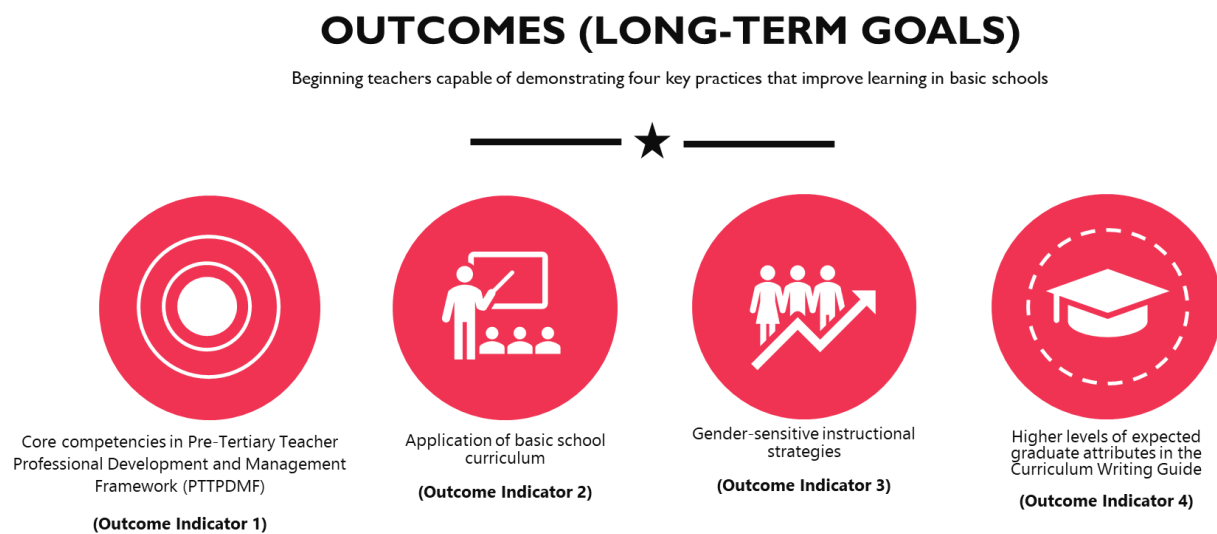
OUTCOMES (LONG-TERM GOALS)

Beginning teachers capable of demonstrating four key practices that improve learning in basic schools

Core competencies in Pre-Tertiary Teacher Professional Development and Management Framework (PTTPDMF)

(Outcome Indicator 1)

Application of basic school curriculum

(Outcome Indicator 2)

Gender-sensitive instructional strategies

(Outcome Indicator 3)

Higher levels of expected graduate attributes in the Curriculum Writing Guide

(Outcome Indicator 4)